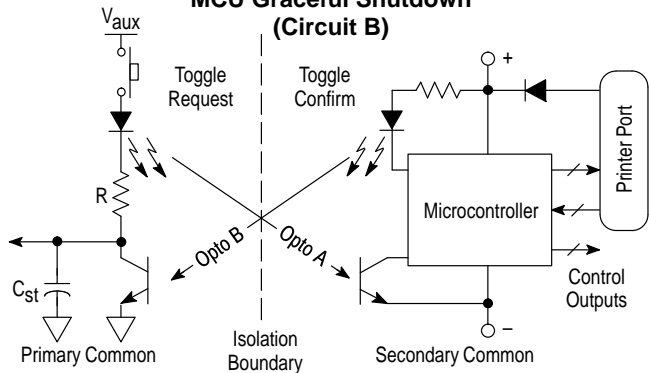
MCU Graceful Shutdown
(Circuit B)

$V_{aux}$

Toggle Request

Toggle Confirm

+

Printer Port

R

Microcontroller

Opto B

Opto A

$C_{st}$

Control Outputs

–

Primary Common

Isolation Boundary

Secondary Common